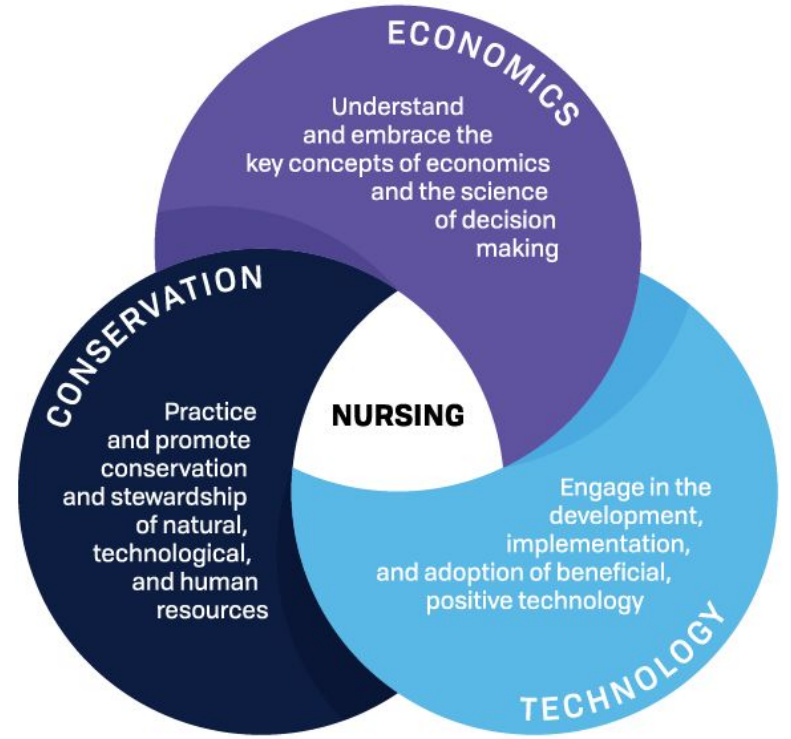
ECONOMICS

Understand and embrace the key concepts of economics and the science of decision making

CONSERVATION

Practice and promote conservation and stewardship of natural, technological, and human resources

NURSING

Engage in the development, implementation, and adoption of beneficial, positive technology

TECHNOLOGY